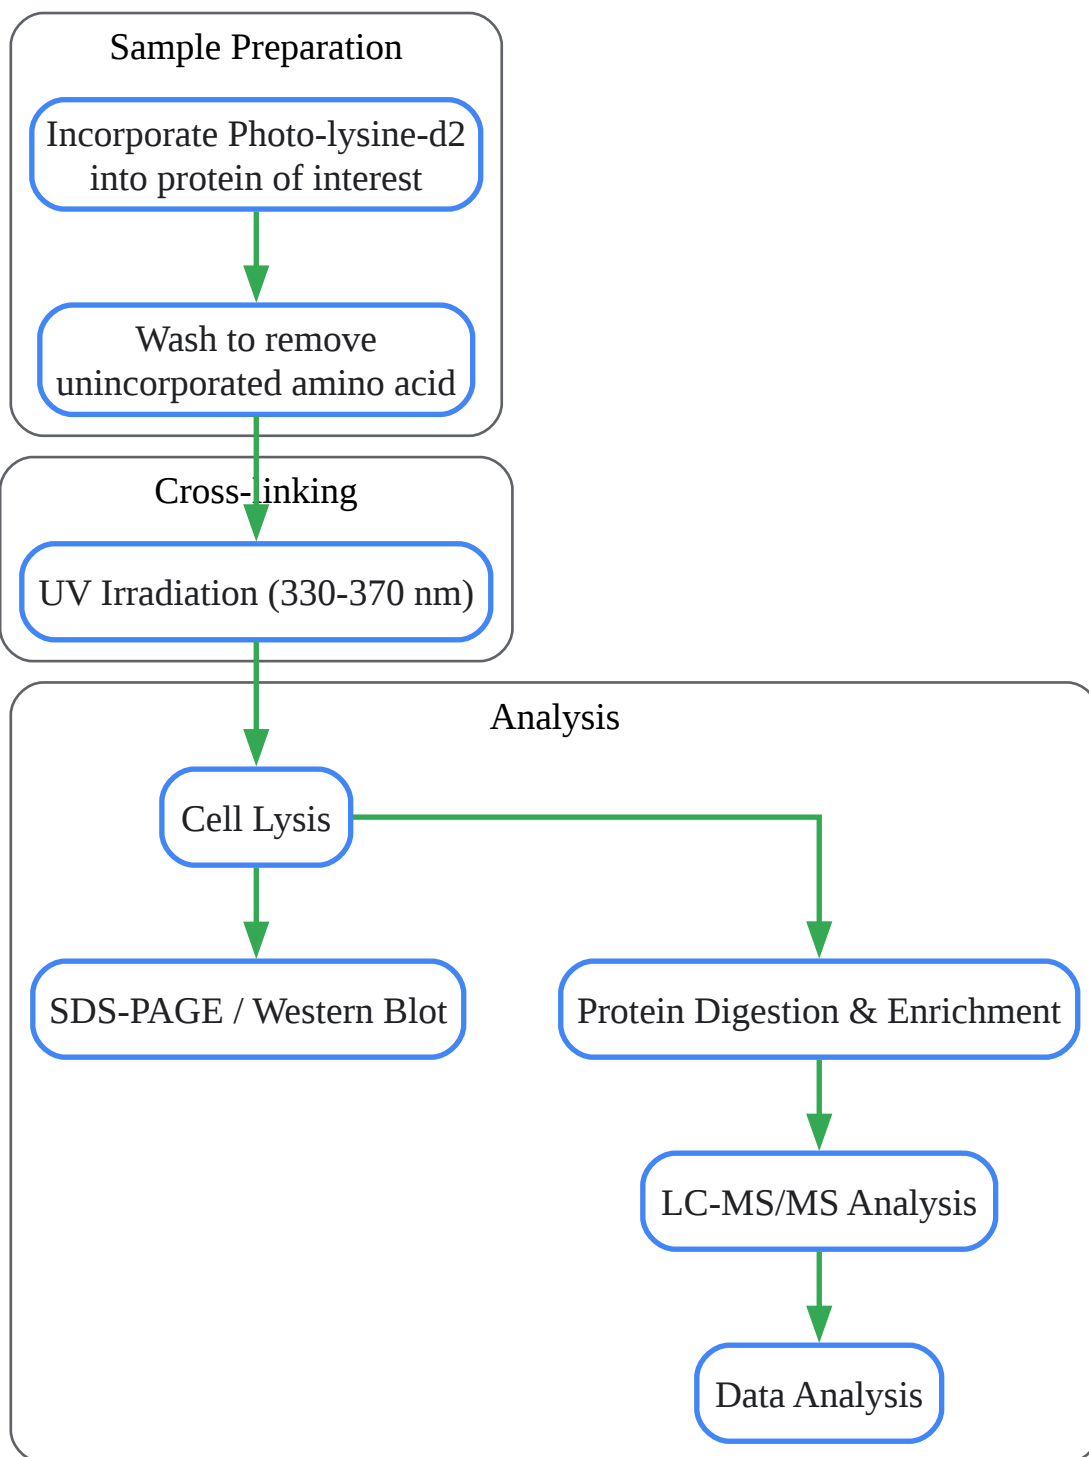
Sample Preparation

Incorporate Photo-lysine-d2 into protein of interest

Wash to remove unincorporated amino acid

Cross-linking

UV Irradiation (330-370 nm)

Analysis

Cell Lysis

SDS-PAGE / Western Blot

Protein Digestion & Enrichment

LC-MS/MS Analysis

Data Analysis